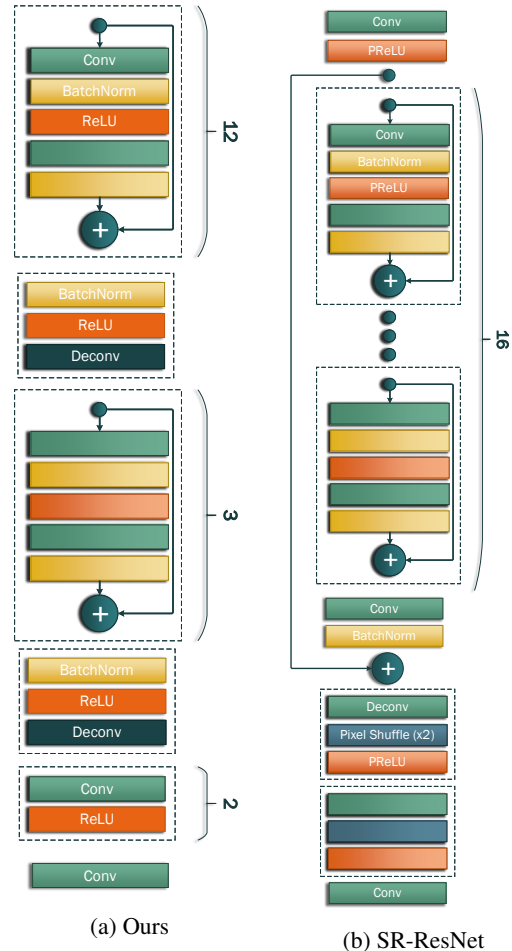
Conv
BatchNorm
ReLU
+
12
BatchNorm
ReLU
Deconv
+
3
BatchNorm
ReLU
Deconv
Conv
ReLU
2
Conv
(a) Ours

Conv
PReLU
Conv
BatchNorm
PReLU
+
+
16
Conv
BatchNorm
+
Deconv
Pixel Shuffle (x2)
PReLU
Conv
(b) SR-ResNet